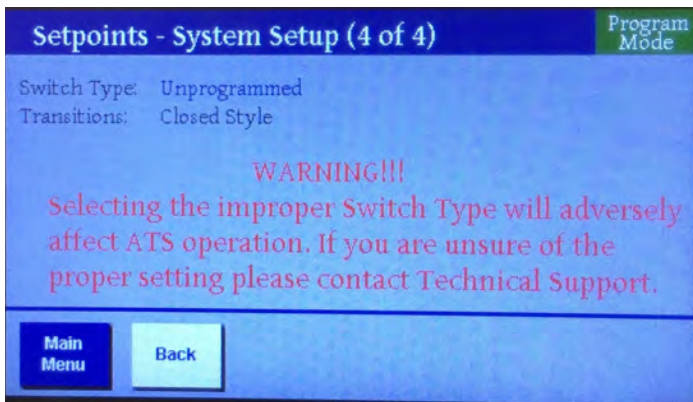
Setpoints - System Setup (4 of 4)

Program Mode

Switch Type: Unprogrammed
Transitions: Closed Style

WARNING!!!
Selecting the improper Switch Type will adversely affect ATS operation. If you are unsure of the proper setting please contact Technical Support.

Main Menu

Back